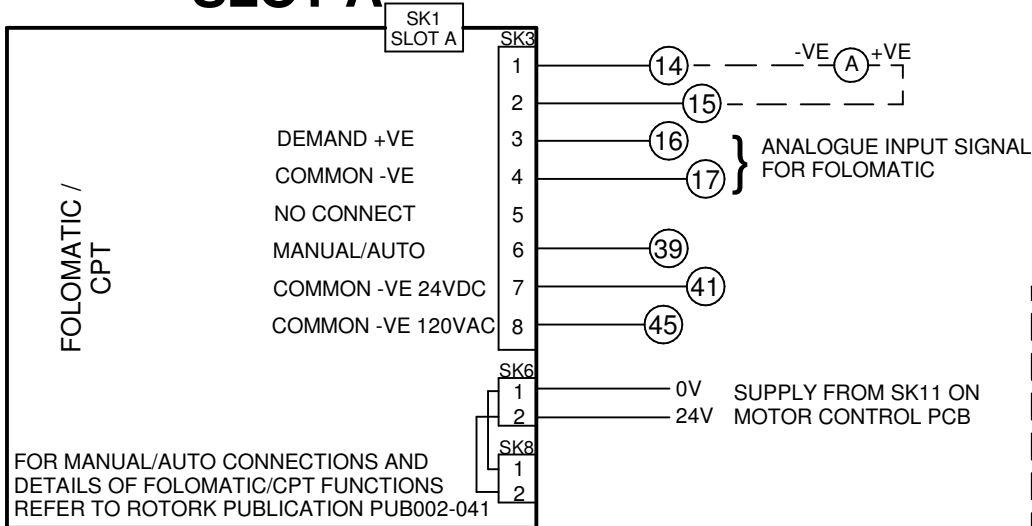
SLOT A

SK1
SLOT A

SK3

FOLOMATIC / CPT

1
2
DEMAND +VE 3
COMMON -VE 4
NO CONNECT 5
MANUAL/AUTO 6
COMMON -VE 24VDC 7
COMMON -VE 120VAC 8

14
15
16
17
39
41
45

-VE A +VE

ANALOGUE INPUT SIGNAL FOR FOLOMATIC

SK6
1
2
SK8
1
2

0V
24V
SUPPLY FROM SK11 ON MOTOR CONTROL PCB

FOR MANUAL/AUTO CONNECTIONS AND DETAILS OF FOLOMATIC/CPT FUNCTIONS REFER TO ROTORK PUBLICATION PUB002-041